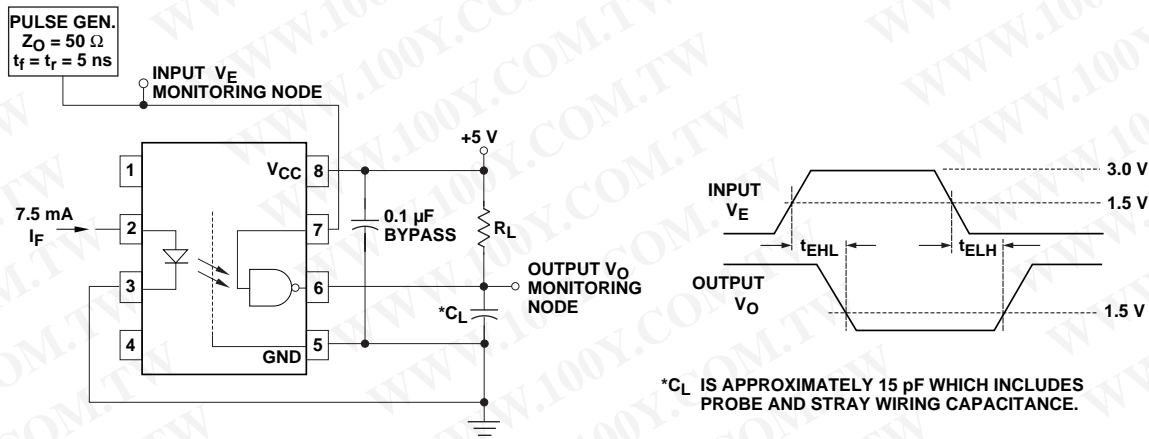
PULSE GEN.
$Z_O = 50\ \Omega$
$t_f = t_r = 5$ ns

INPUT $V_E$
MONITORING NODE

+5 V

1
$V_{CC}$ 8

7.5 mA
$I_F$
2
7
0.1 µF
BYPASS
$R_L$

3
6
OUTPUT $V_O$
MONITORING
NODE
$*C_L$

4
GND 5

INPUT
$V_E$
3.0 V
1.5 V
$t_{EHL}$
$t_{ELH}$
OUTPUT
$V_O$
1.5 V

$*C_L$ IS APPROXIMATELY 15 pF WHICH INCLUDES PROBE AND STRAY WIRING CAPACITANCE.

WWW.100Y.COM.TW